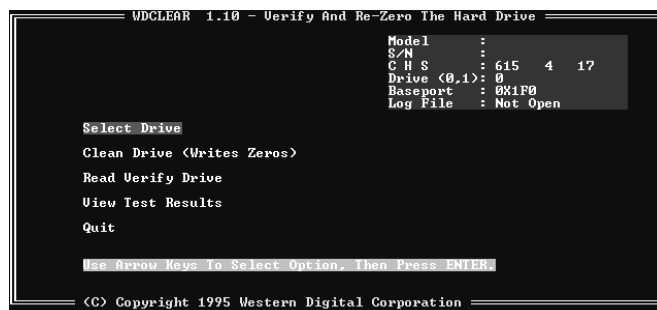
WDCLEAR 1.10 - Verify And Re-Zero The Hard Drive

Model :
S/N :
C H S : 615 4 17
Drive (0,1): 0
Baseport : 0X1F0
Log File : Not Open

Select Drive

Clean Drive (Writes Zeros)

Read Verify Drive

View Test Results

Quit

Use Arrow Keys To Select Option, Then Press ENTER.

(C) Copyright 1995 Western Digital Corporation